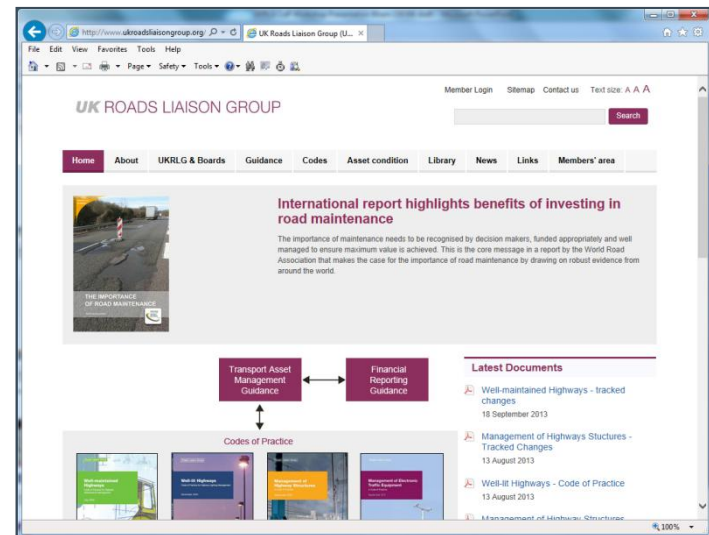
http://www.ukroadsliaisongroup.org/ UK Roads Liaison Group (U...

File Edit View Favorites Tools Help

Page ▾ Safety ▾ Tools ▾

UK ROADS LIAISON GROUP

Member Login Sitemap Contact us Text size: A A A

Search

Home About UKRLG & Boards Guidance Codes Asset condition Library News Links Members' area

THE IMPORTANCE OF ROAD MAINTENANCE

International report highlights benefits of investing in road maintenance

The importance of maintenance needs to be recognised by decision makers, funded appropriately and well managed to ensure maximum value is achieved. This is the core message in a report by the World Road Association that makes the case for the importance of road maintenance by drawing on robust evidence from around the world.

Transport Asset Management Guidance

Financial Reporting Guidance

Codes of Practice

Well-maintained Highways

Well-lit Highways

Management of Highway Structures

Management of Electronic Traffic Equipment

Latest Documents

Well-maintained Highways - tracked changes
18 September 2013

Management of Highways Stuctures - Tracked Changes
13 August 2013

Well-lit Highways - Code of Practice
13 August 2013

Management of Highway Structures

100%